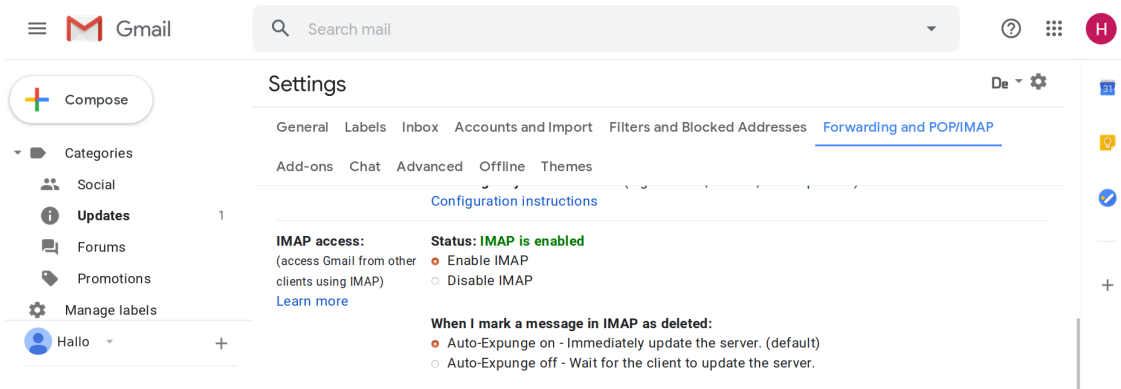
Gmail

Search mail

H

Compose

Categories

Social

Updates 1

Forums

Promotions

Manage labels

Hallo

Settings

De

General Labels Inbox Accounts and Import Filters and Blocked Addresses Forwarding and POP/IMAP

Add-ons Chat Advanced Offline Themes

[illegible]

Configuration instructions

IMAP access:
(access Gmail from other clients using IMAP)
Learn more

Status: IMAP is enabled
Enable IMAP
Disable IMAP

When I mark a message in IMAP as deleted:
Auto-Expunge on - Immediately update the server. (default)
Auto-Expunge off - Wait for the client to update the server.

31